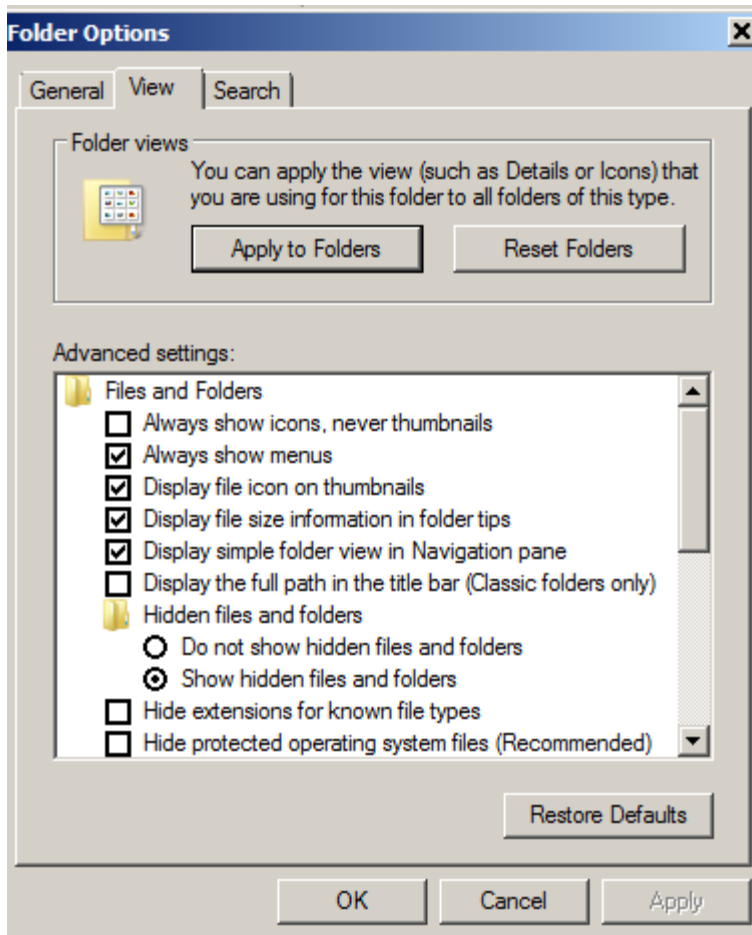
Folder Options

General | View | Search

Folder views

You can apply the view (such as Details or Icons) that you are using for this folder to all folders of this type.

Apply to Folders

Reset Folders

Advanced settings:

Files and Folders

Always show icons, never thumbnails

Always show menus

Display file icon on thumbnails

Display file size information in folder tips

Display simple folder view in Navigation pane

Display the full path in the title bar (Classic folders only)

Hidden files and folders

Do not show hidden files and folders

Show hidden files and folders

Hide extensions for known file types

Hide protected operating system files (Recommended)

Restore Defaults

OK

Cancel

Apply